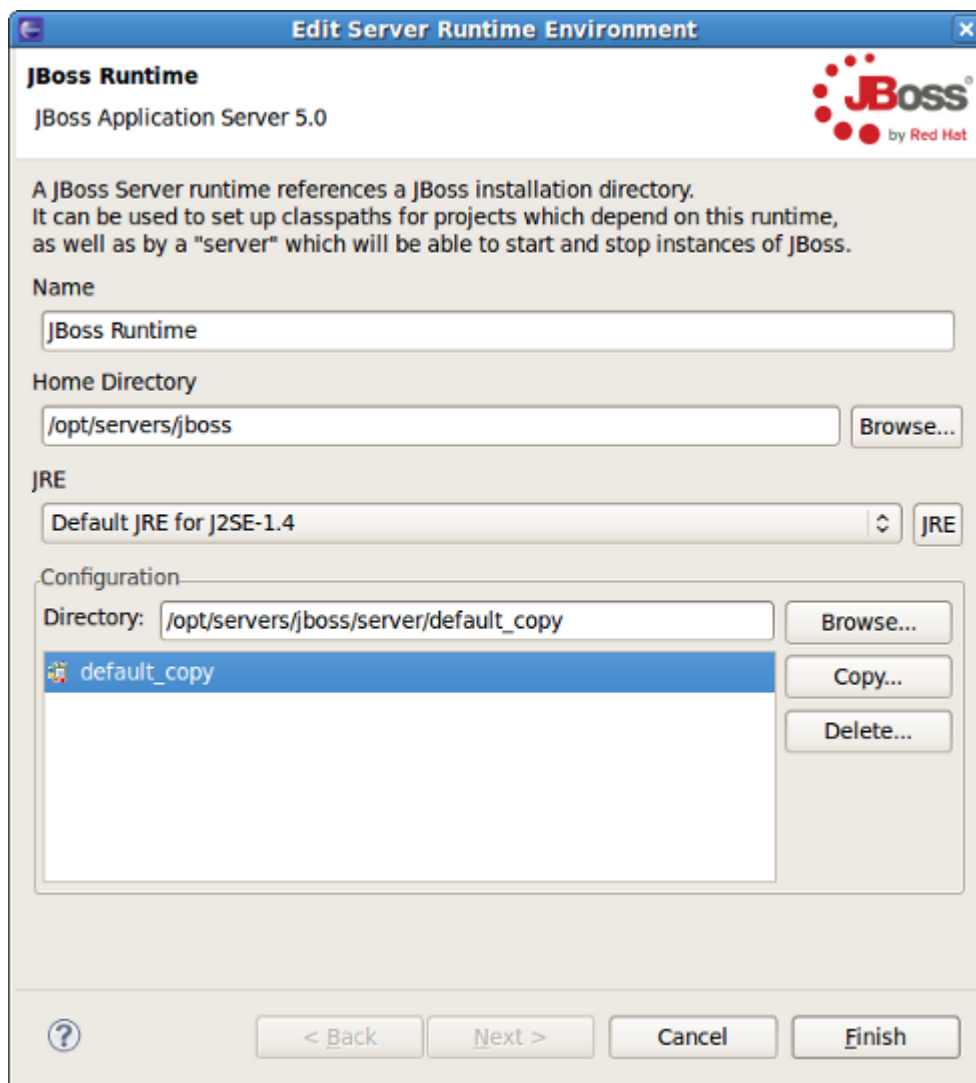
Edit Server Runtime Environment

JBoss Runtime

JBoss Application Server 5.0

JBoss® by Red Hat

A JBoss Server runtime references a JBoss installation directory. It can be used to set up classpaths for projects which depend on this runtime, as well as by a "server" which will be able to start and stop instances of JBoss.

Name

JBoss Runtime

Home Directory

/opt/servers/jboss

Browse...

JRE

Default JRE for J2SE-1.4

JRE

Configuration

Directory: /opt/servers/jboss/server/default_copy

Browse...

default_copy

Copy...

Delete...

?

< Back

Next >

Cancel

Finish